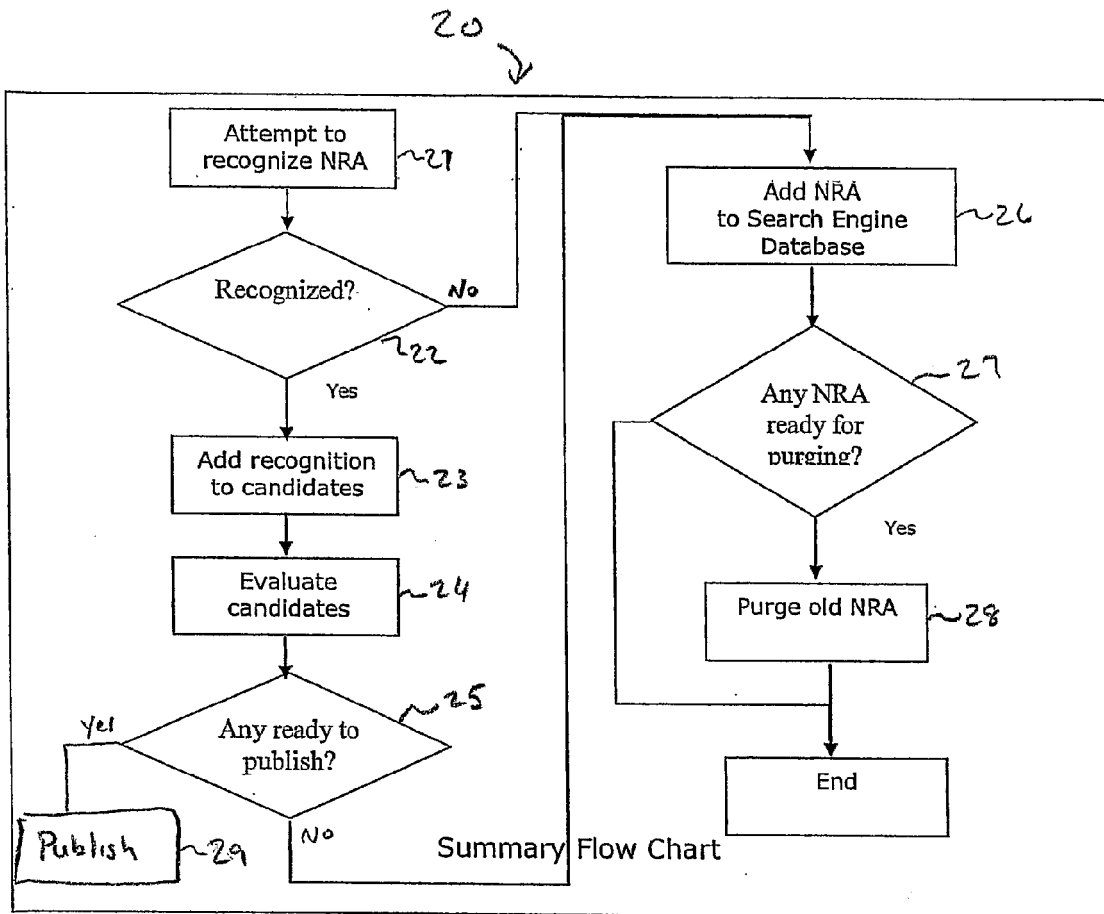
20

Attempt to recognize NRA
21

Recognized?
No
22
Yes

Add recognition to candidates
23

Evaluate candidates
24

Any ready to publish?
25
Yes
No

Publish
29

Summary Flow Chart

Add NRA to Search Engine Database
26

Any NRA ready for purging?
27
Yes

Purge old NRA
28

End